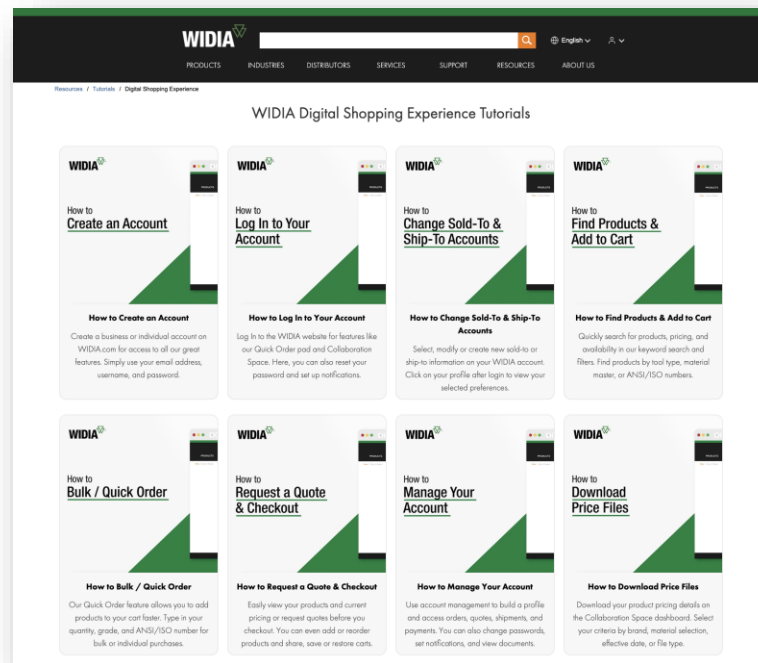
WIDIA

English

PRODUCTS INDUSTRIES DISTRIBUTORS SERVICES SUPPORT RESOURCES ABOUT US

Resources / Tutorials / Digital Shopping Experience

WIDIA Digital Shopping Experience Tutorials

WIDIA
How to
Create an Account

How to Create an Account
Create a business or individual account on WIDIA.com for access to all our great features. Simply use your email address, username, and password.

WIDIA
How to
Log In to Your Account

How to Log In to Your Account
Log In to the WIDIA website for features like our Quick Order pad and Collaboration Space. Here, you can also reset your password and set up notifications.

WIDIA
How to
Change Sold-To & Ship-To Accounts

How to Change Sold-To & Ship-To Accounts
Select, modify or create new sold-to or ship-to information on your WIDIA account. Click on your profile after login to view your selected preferences.

WIDIA
How to
Find Products & Add to Cart

How to Find Products & Add to Cart
Quickly search for products, pricing, and availability in our keyword search and filters. Find products by tool type, material master, or ANSI/ISO numbers.

WIDIA
How to
Bulk / Quick Order

How to Bulk / Quick Order
Our Quick Order feature allows you to add products to your cart faster. Type in your quantity, grade, and ANSI/ISO number for bulk or individual purchases.

WIDIA
How to
Request a Quote & Checkout

How to Request a Quote & Checkout
Easily view your products and current pricing or request quotes before you checkout. You can even add or reorder products and share, save or restore carts.

WIDIA
How to
Manage Your Account

How to Manage Your Account
Use account management to build a profile and access orders, quotes, shipments, and payments. You can also change passwords, set notifications, and view documents.

WIDIA
How to
Download Price Files

How to Download Price Files
Download your product pricing details on the Collaboration Space dashboard. Select your criteria by brand, material selection, effective date, or file type.